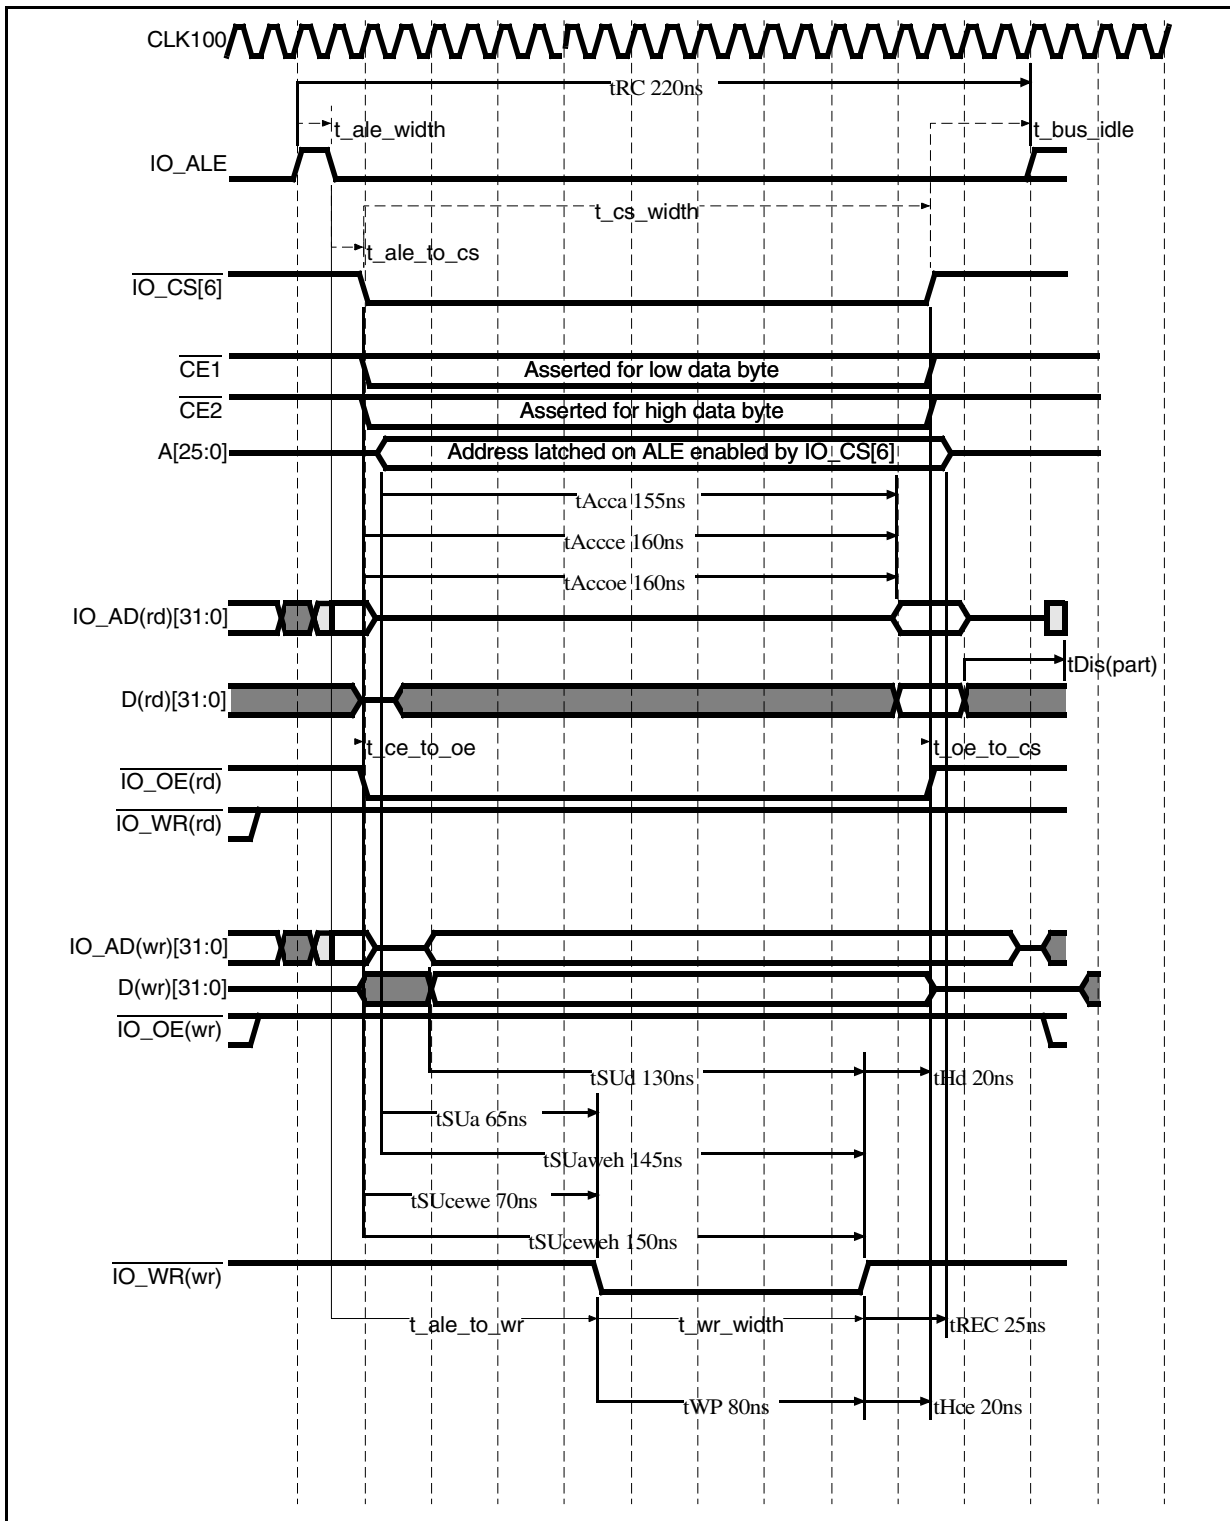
CLK100

tRC 220ns

t_ale_width

t_bus_idle

IO_ALE

t_cs_width

t_ale_to_cs

$\overline{IO\_CS[6]}$

$\overline{CE1}$

Asserted for low data byte

$\overline{CE2}$

Asserted for high data byte

A[25:0]

Address latched on ALE enabled by IO_CS[6]

tAcca 155ns

tAccce 160ns

tAccoe 160ns

IO_AD(rd)[31:0]

tDis(part)

D(rd)[31:0]

t_ce_to_oe

t_oe_to_cs

$\overline{IO\_OE(rd)}$

$\overline{IO\_WR(rd)}$

IO_AD(wr)[31:0]

D(wr)[31:0]

$\overline{IO\_OE(wr)}$

tSUd 130ns

tHd 20ns

tSUa 65ns

tSUaweh 145ns

tSUcewe 70ns

tSUceweh 150ns

$\overline{IO\_WR(wr)}$

t_ale_to_wr

t_wr_width

tREC 25ns

tWP 80ns

tHce 20ns